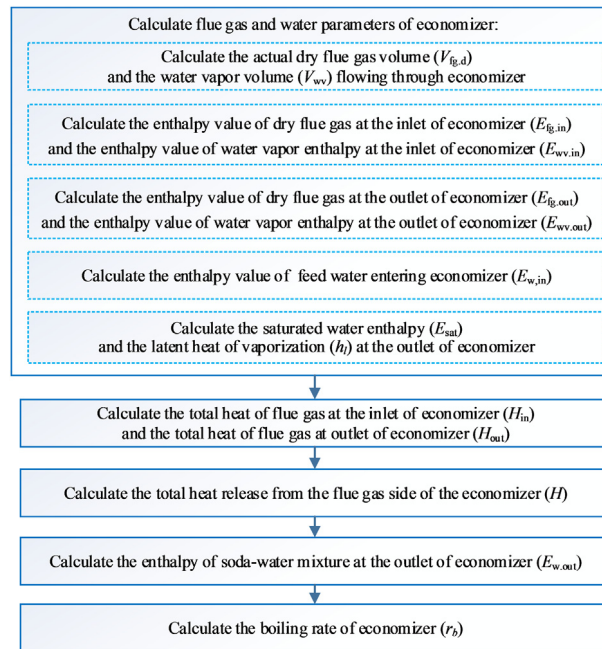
Calculate flue gas and water parameters of economizer:

Calculate the actual dry flue gas volume ($V_{fg,d}$) and the water vapor volume ($V_{wv}$) flowing through economizer

Calculate the enthalpy value of dry flue gas at the inlet of economizer ($E_{fg,in}$) and the enthalpy value of water vapor enthalpy at the inlet of economizer ($E_{wv,in}$)

Calculate the enthalpy value of dry flue gas at the outlet of economizer ($E_{fg,out}$) and the enthalpy value of water vapor enthalpy at the outlet of economizer ($E_{wv,out}$)

Calculate the enthalpy value of feed water entering economizer ($E_{w,in}$)

Calculate the saturated water enthalpy ($E_{sat}$) and the latent heat of vaporization ($h_l$) at the outlet of economizer

Calculate the total heat of flue gas at the inlet of economizer ($H_{in}$) and the total heat of flue gas at outlet of economizer ($H_{out}$)

Calculate the total heat release from the flue gas side of the economizer ($H$)

Calculate the enthalpy of soda-water mixture at the outlet of economizer ($E_{w,out}$)

Calculate the boiling rate of economizer ($r_b$)